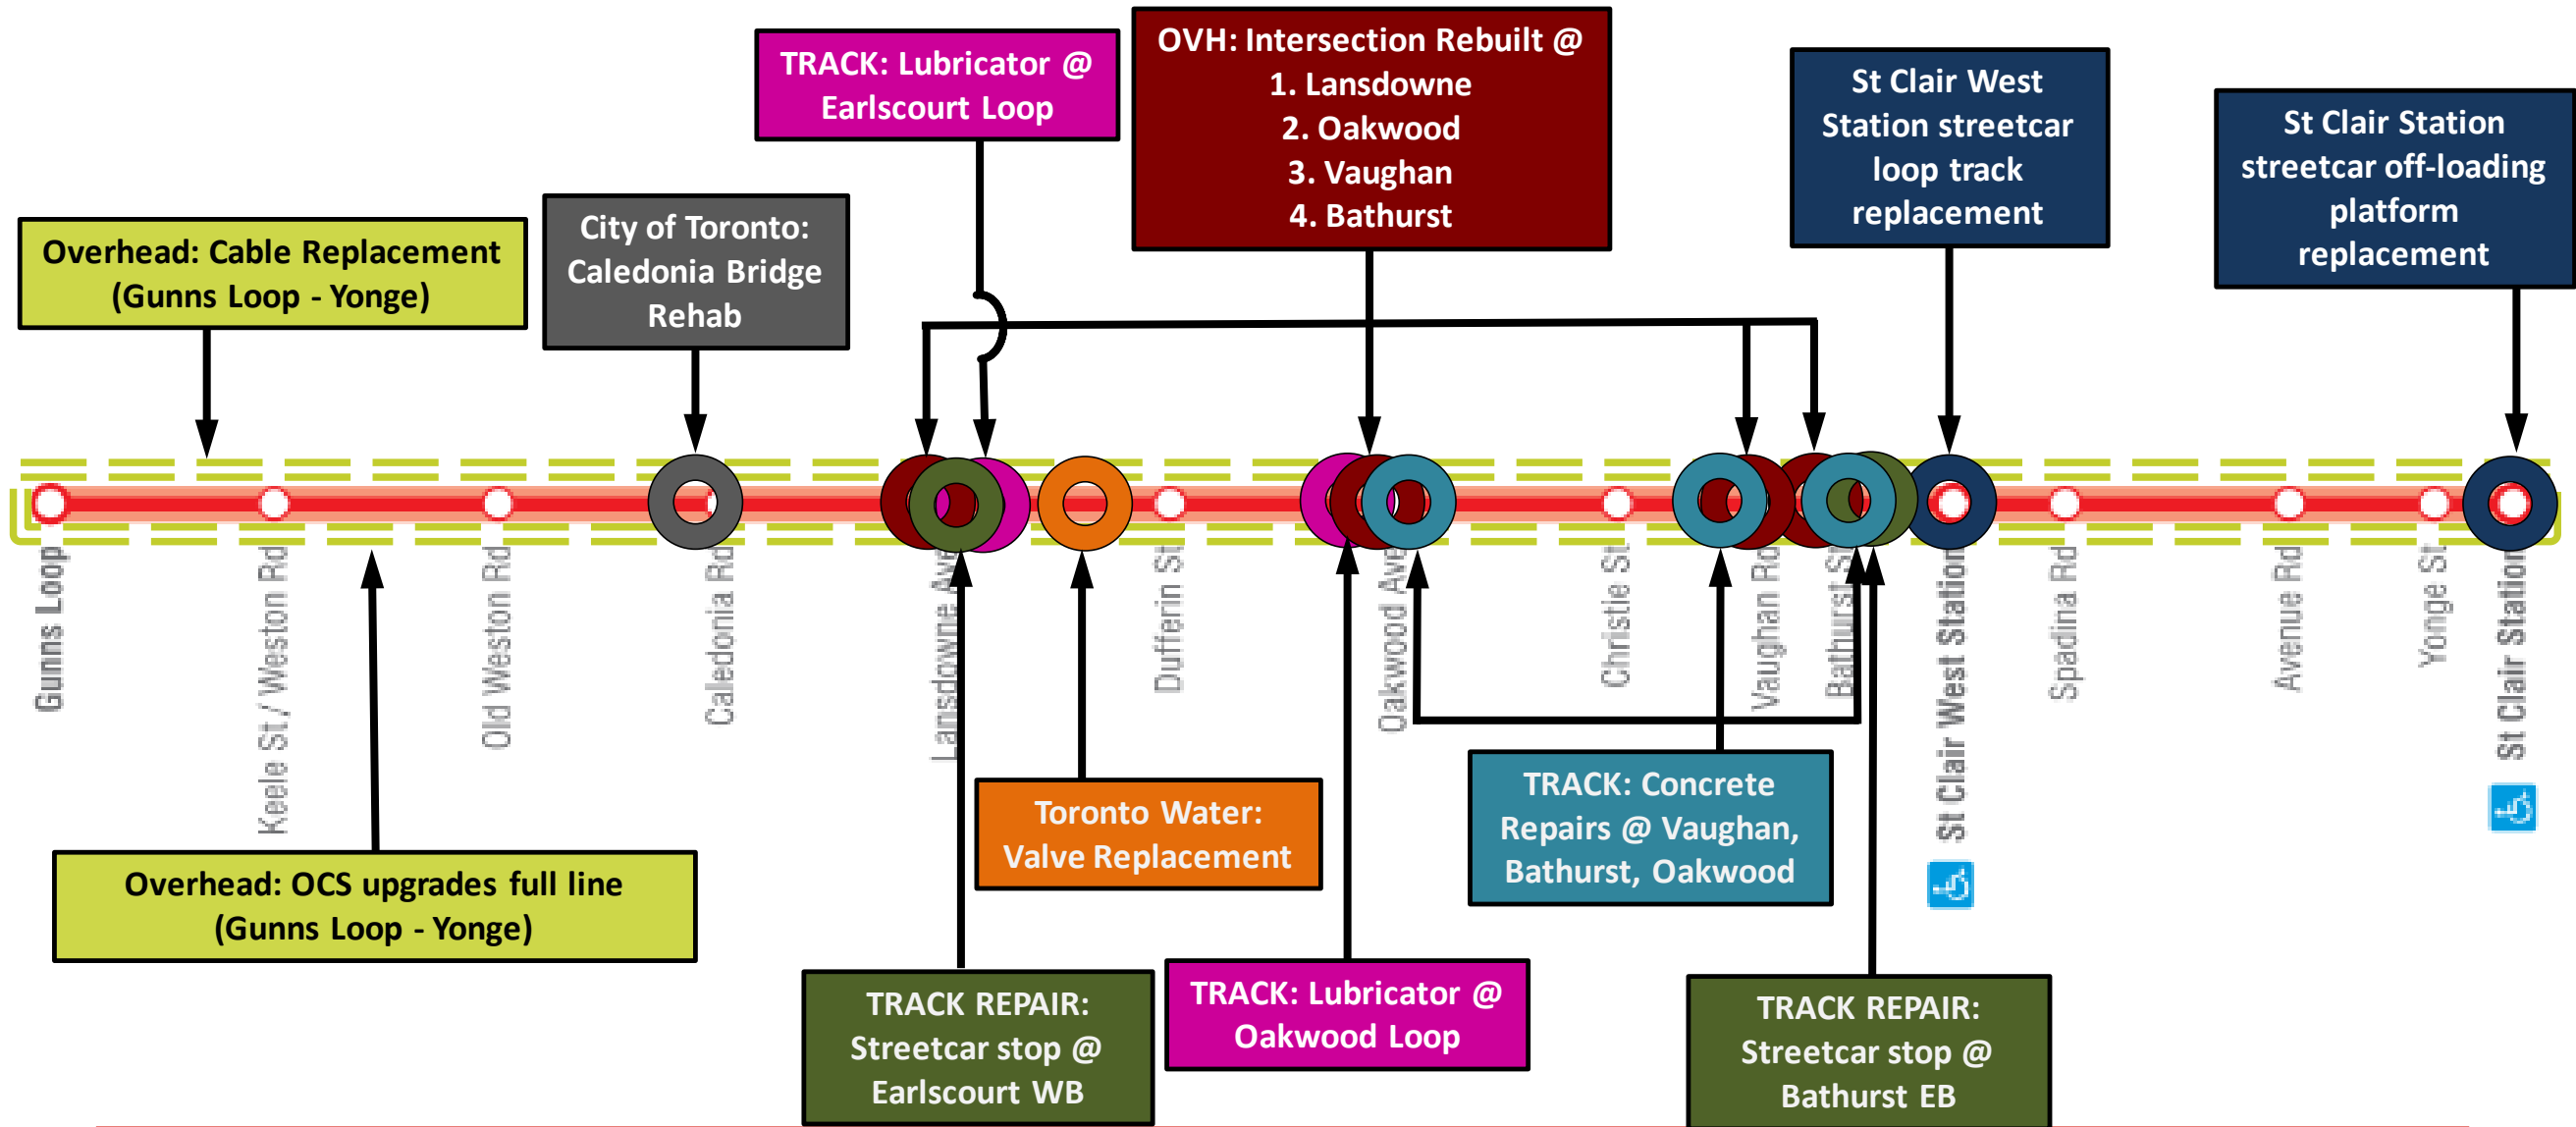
TRACK: Lubricator @ Earlscourt Loop

OVH: Intersection Rebuilt @
1. Lansdowne
2. Oakwood
3. Vaughan
4. Bathurst

St Clair West Station streetcar loop track replacement

St Clair Station streetcar off-loading platform replacement

Overhead: Cable Replacement (Gunns Loop - Yonge)

City of Toronto: Caledonia Bridge Rehab

Gunns Loop

Keele St / Weston Rd

Old Weston Rd

Caledonia Rd

Lansdowne Ave

Dufferin St

Oakwood Ave

Christie St

Vaughan Rd

Bathurst St

St Clair West Station

Spadina Rd

Avenue Rd

Yonge St

St Clair Station

Toronto Water: Valve Replacement

TRACK: Concrete Repairs @ Vaughan, Bathurst, Oakwood

Overhead: OCS upgrades full line (Gunns Loop - Yonge)

TRACK REPAIR: Streetcar stop @ Earlscourt WB

TRACK: Lubricator @ Oakwood Loop

TRACK REPAIR: Streetcar stop @ Bathurst EB